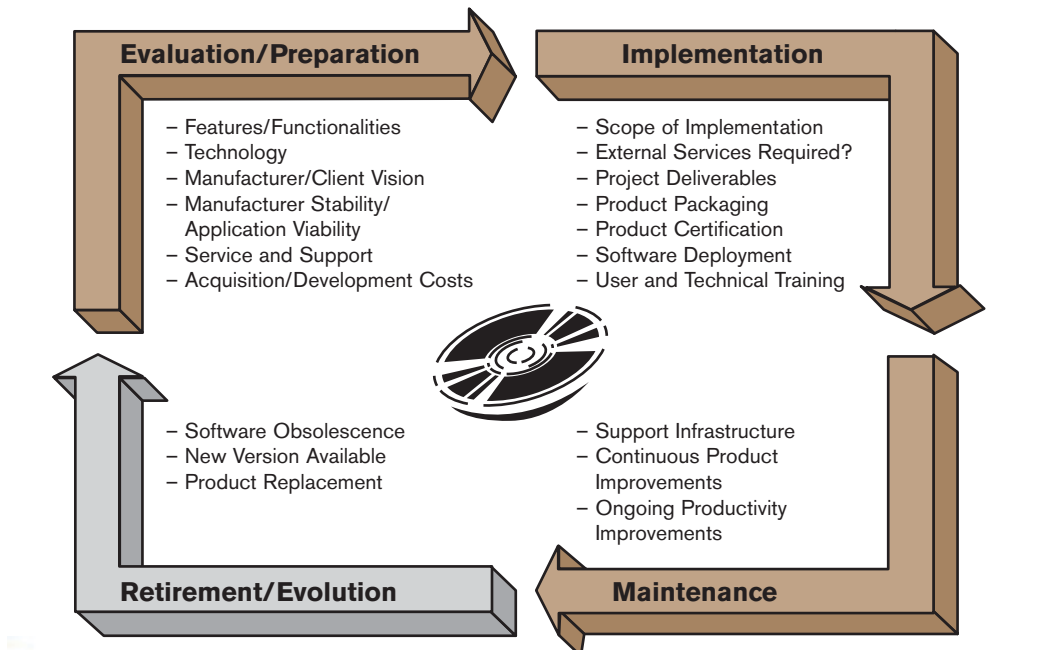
Evaluation/Preparation

– Features/Functionalities
– Technology
– Manufacturer/Client Vision
– Manufacturer Stability/ Application Viability
– Service and Support
– Acquisition/Development Costs

Implementation

– Scope of Implementation
– External Services Required?
– Project Deliverables
– Product Packaging
– Product Certification
– Software Deployment
– User and Technical Training

– Software Obsolescence
– New Version Available
– Product Replacement

Retirement/Evolution

– Support Infrastructure
– Continuous Product Improvements
– Ongoing Productivity Improvements

Maintenance